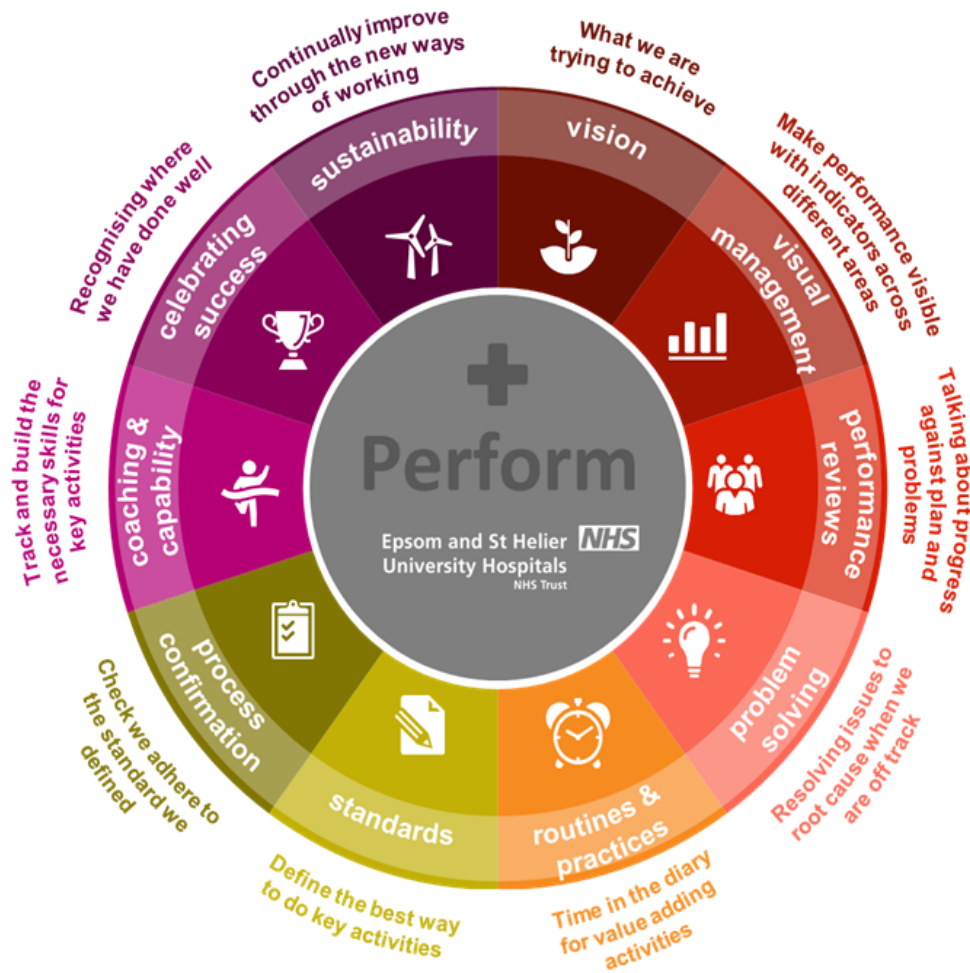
Perform

Epsom and St Helier University Hospitals NHS Trust

NHS

vision

What we are trying to achieve

visual management

Make performance visible with indicators across different areas

performance reviews

Talking about progress against plan and problems

problem solving

Resolving issues to root cause when we are off track

routines & practices

Time in the diary for value adding activities

standards

Define the best way to do key activities

process confirmation

Check we adhere to the standard we defined

coaching & capability

Track and build the necessary skills for key activities

celebrating success

Recognising where we have done well

sustainability

Continually improve through the new ways of working